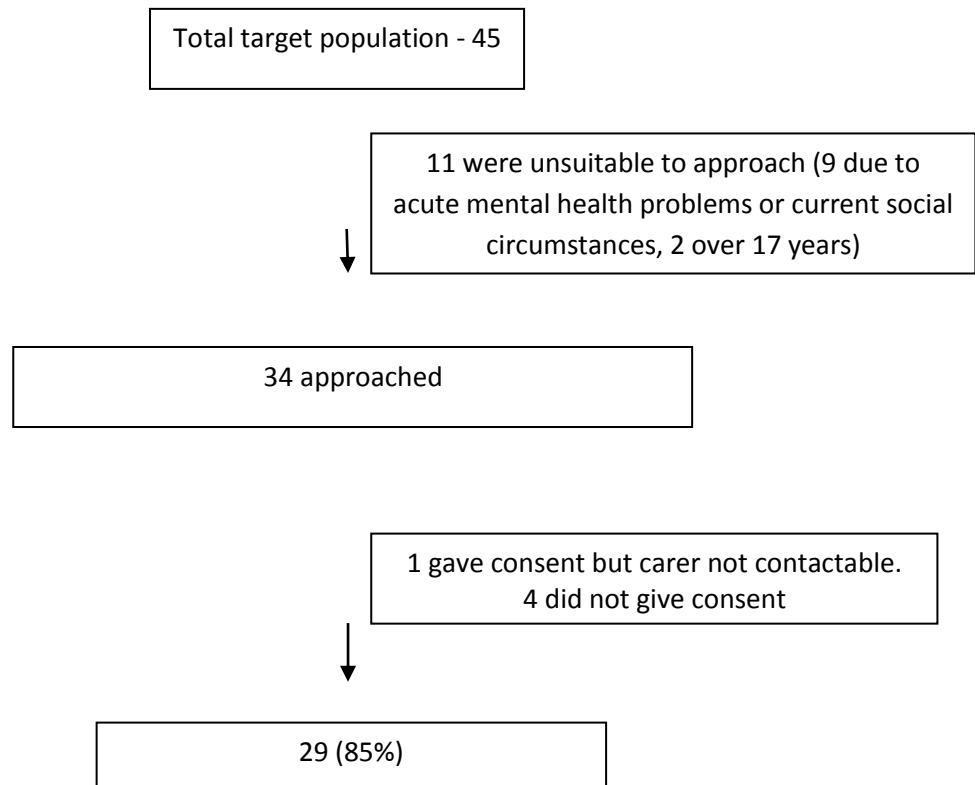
Total target population - 45

11 were unsuitable to approach (9 due to acute mental health problems or current social circumstances, 2 over 17 years)

34 approached

1 gave consent but carer not contactable.
4 did not give consent

29 (85%)